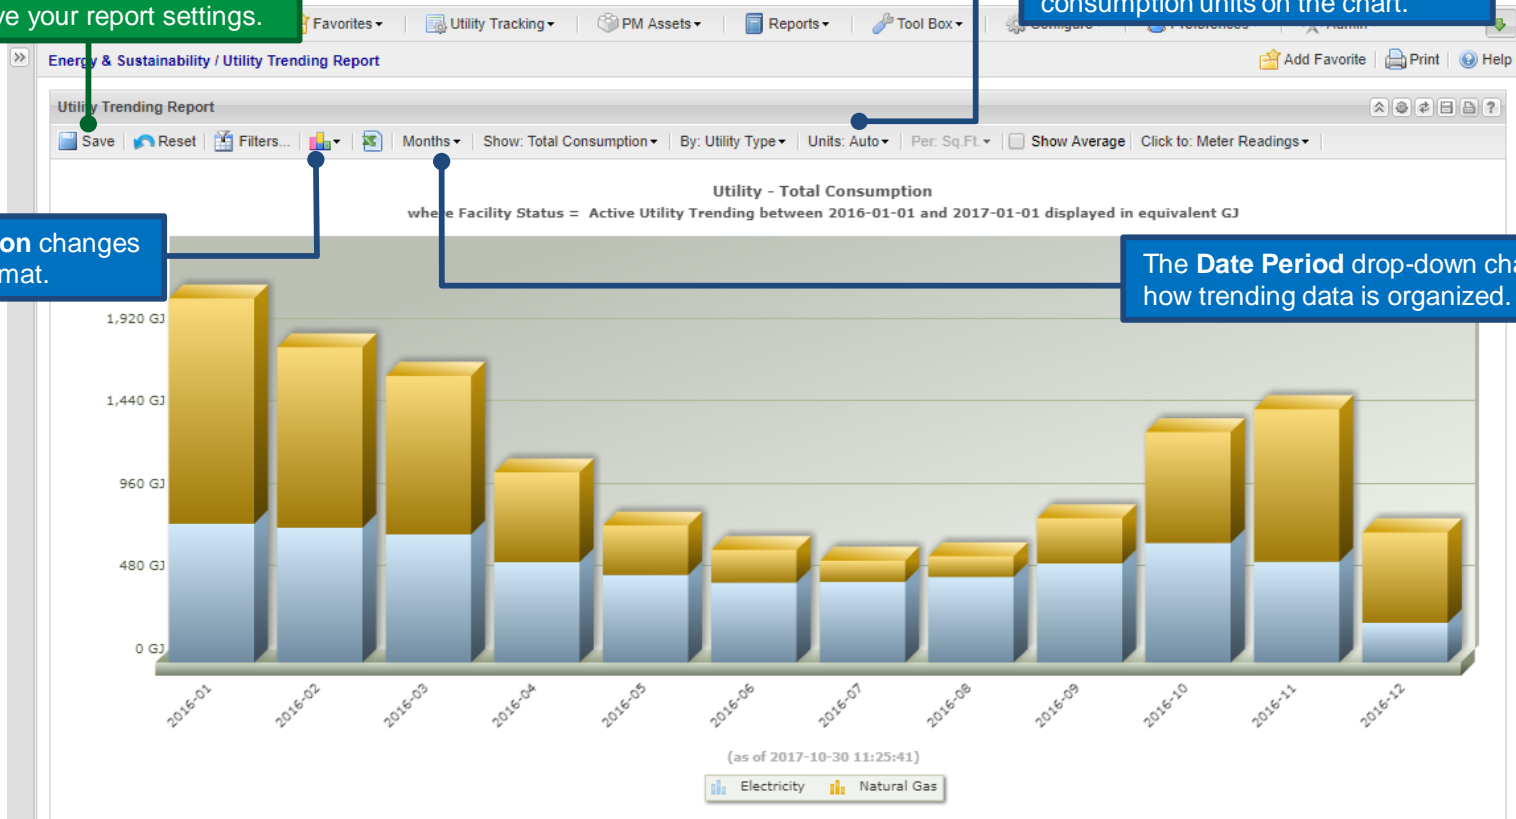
ve your report settings.

Favorites ▾ | Utility Tracking ▾ | PM Assets ▾ | Reports ▾ | Tool Box ▾ | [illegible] | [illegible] | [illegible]

consumption units on the chart.

Energy & Sustainability / Utility Trending Report

Add Favorite | Print | Help

Utility Trending Report

Save | Reset | Filters... | ▾ | Months ▾ | Show: Total Consumption ▾ | By: Utility Type ▾ | Units: Auto ▾ | Per: Sq.Ft. ▾ | Show Average | Click to: Meter Readings ▾

on changes
mat.

Utility - Total Consumption
where Facility Status = Active Utility Trending between 2016-01-01 and 2017-01-01 displayed in equivalent GJ

The **Date Period** drop-down cha
how trending data is organized.

1,920 GJ
1,440 GJ
960 GJ
480 GJ
0 GJ

2016-01 2016-02 2016-03 2016-04 2016-05 2016-06 2016-07 2016-08 2016-09 2016-10 2016-11 2016-12

(as of 2017-10-30 11:25:41)

Electricity Natural Gas